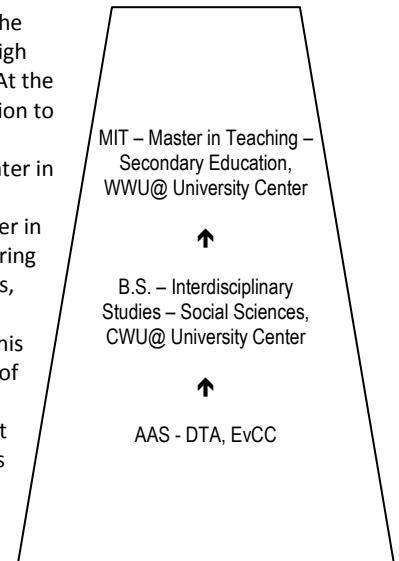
he
igh
At the
ion to

ter in

er in
ring
s,

his
of

t
s

MIT – Master in Teaching – Secondary Education, WWU@ University Center

↑

B.S. – Interdisciplinary Studies – Social Sciences, CWU@ University Center

↑

AAS - DTA, EvCC